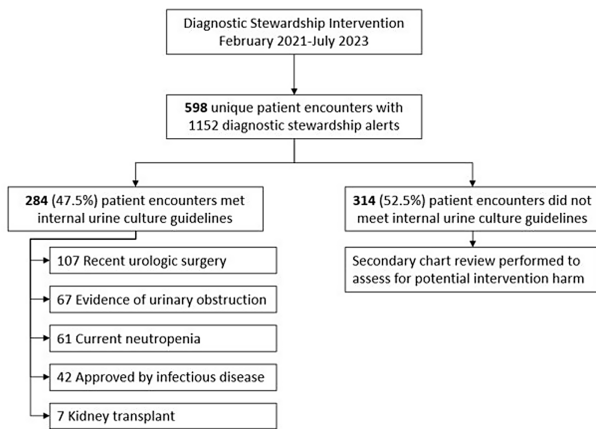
Diagnostic Stewardship Intervention
February 2021-July 2023

598 unique patient encounters with 1152 diagnostic stewardship alerts

284 (47.5%) patient encounters met internal urine culture guidelines

107 Recent urologic surgery

67 Evidence of urinary obstruction

61 Current neutropenia

42 Approved by infectious disease

7 Kidney transplant

314 (52.5%) patient encounters did not meet internal urine culture guidelines

Secondary chart review performed to assess for potential intervention harm